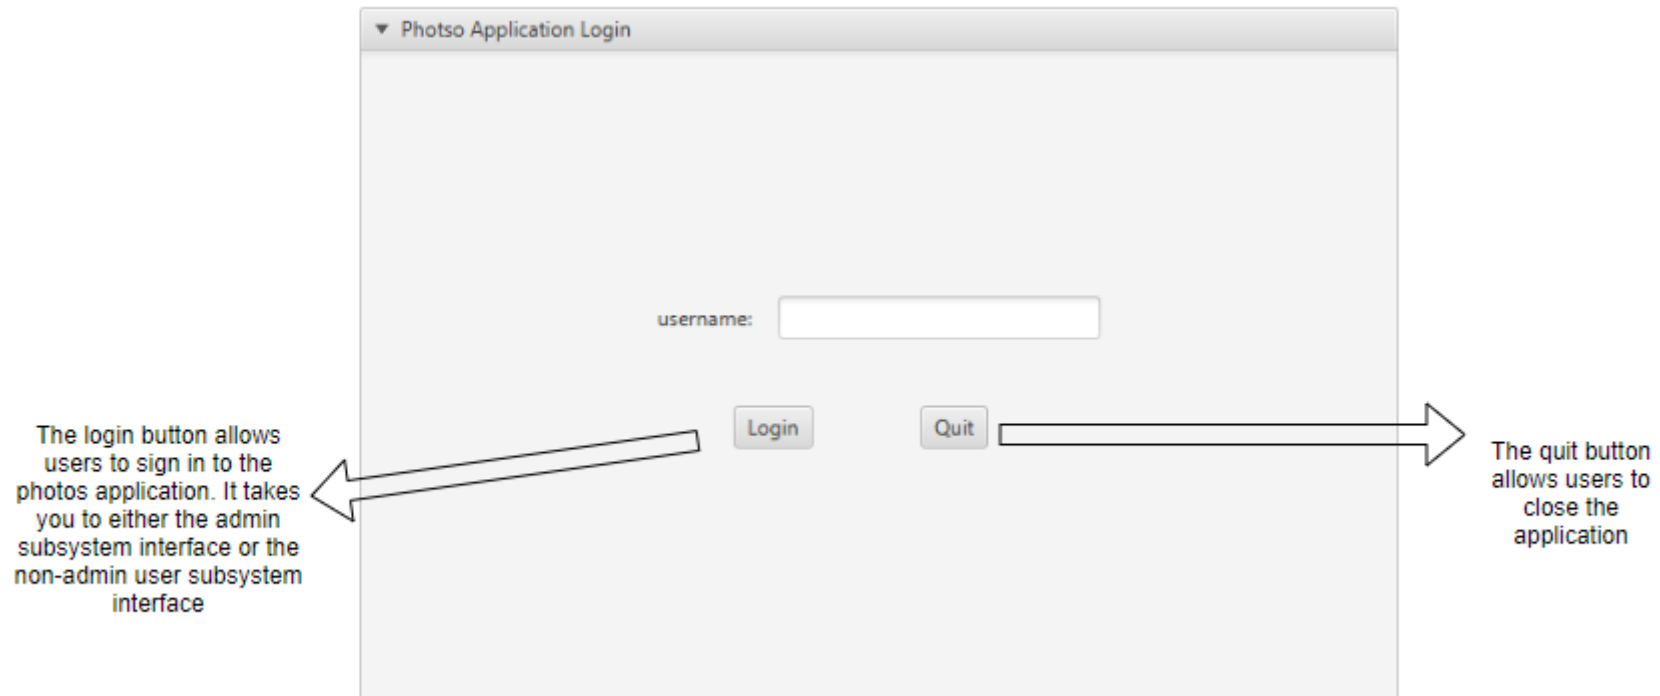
▼ Photso Application Login

username:

Login

Quit

The login button allows users to sign in to the photos application. It takes you to either the admin subsystem interface or the non-admin user subsystem interface

The quit button allows users to close the application